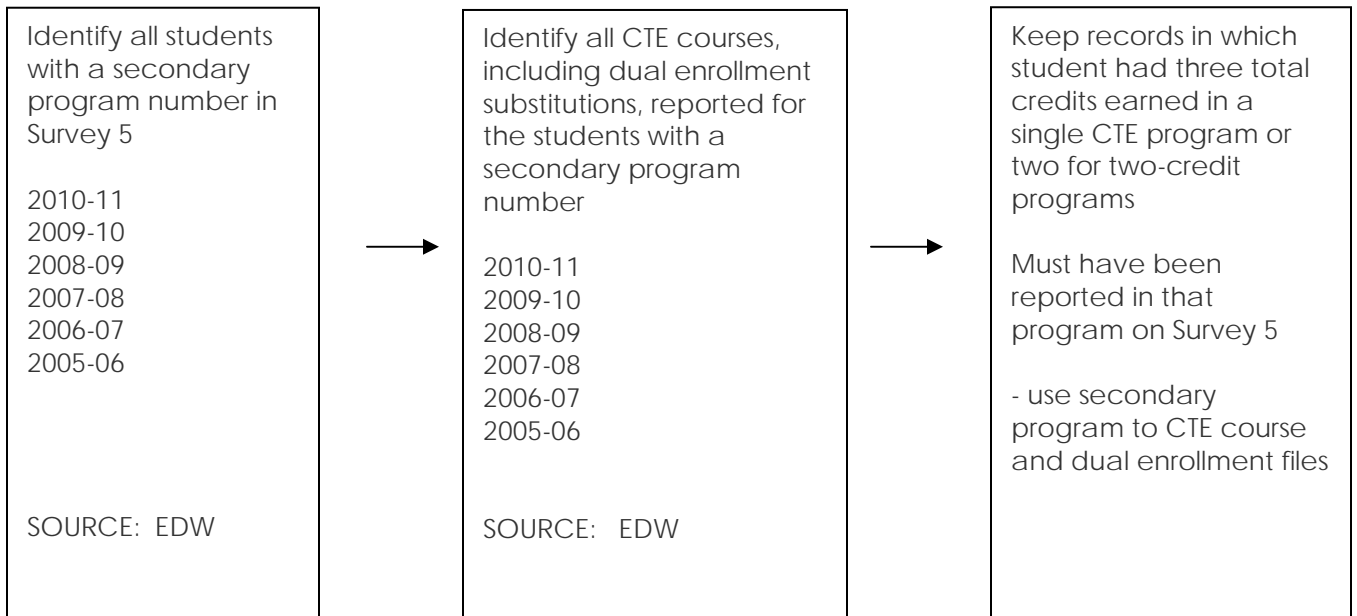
Identify all students with a secondary program number in Survey 5

2010-11
2009-10
2008-09
2007-08
2006-07
2005-06

SOURCE: EDW

Identify all CTE courses, including dual enrollment substitutions, reported for the students with a secondary program number

2010-11
2009-10
2008-09
2007-08
2006-07
2005-06

SOURCE: EDW

Keep records in which student had three total credits earned in a single CTE program or two for two-credit programs

Must have been reported in that program on Survey 5

- use secondary program to CTE course and dual enrollment files